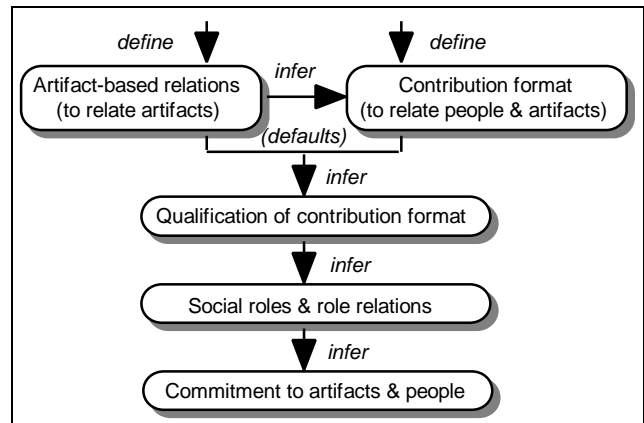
define

define

Artifact-based relations (to relate artifacts)

infer

Contribution format (to relate people & artifacts)

(defaults)

infer

Qualification of contribution format

infer

Social roles & role relations

infer

Commitment to artifacts & people